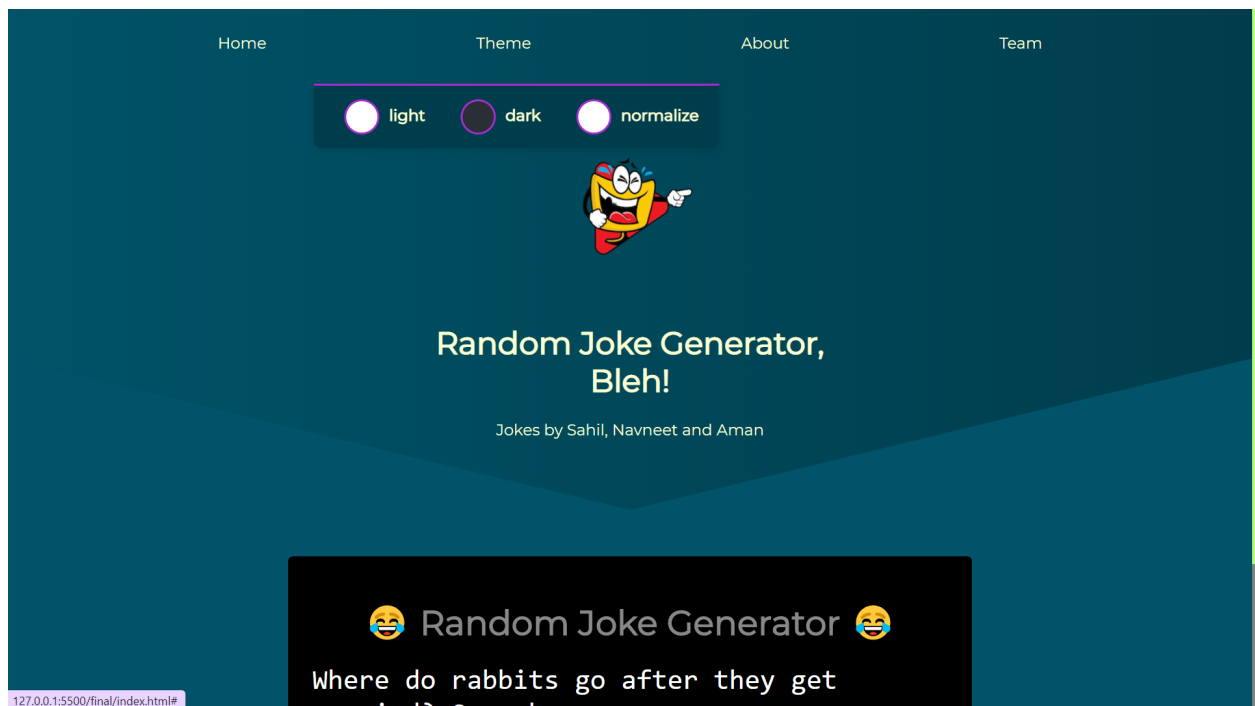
Home Theme About Team

light dark normalize

Random Joke Generator, Bleh!

Jokes by Sahil, Navneet and Aman

😂 Random Joke Generator 😂

Where do rabbits go after they get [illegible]

127.0.0.1:5500/final/index.html#